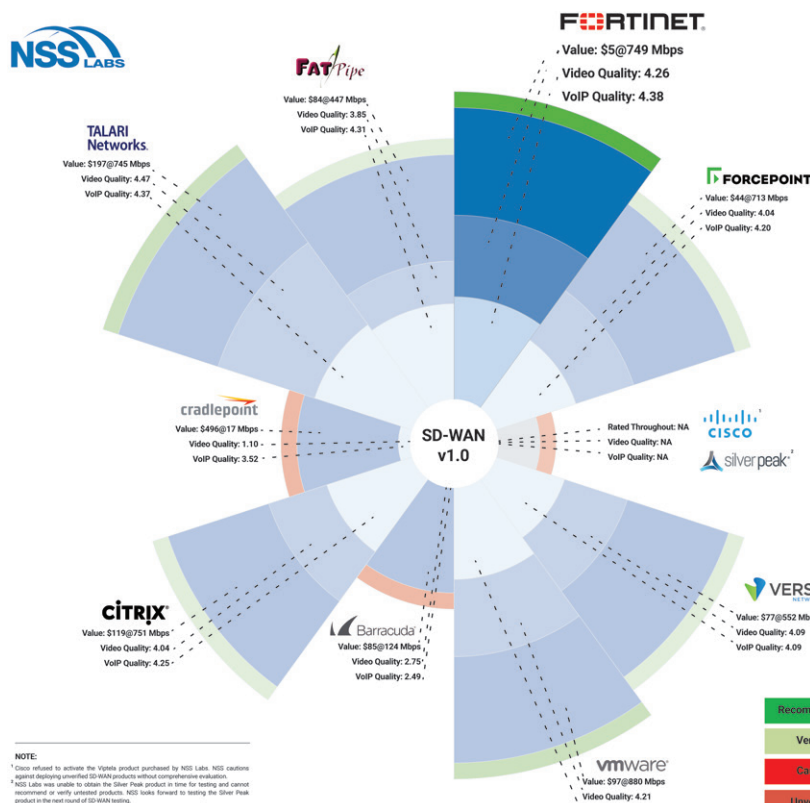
NSS LABS

FORTINET
Value: $5@749 Mbps
Video Quality: 4.26
VoIP Quality: 4.38

FatPipe
Value: $84@447 Mbps
Video Quality: 3.85
VoIP Quality: 4.31

TALARI Networks
Value: $197@745 Mbps
Video Quality: 4.47
VoIP Quality: 4.37

FORCEPOINT
Value: $44@713 Mbps
Video Quality: 4.04
VoIP Quality: 4.20

cradlepoint
Value: $496@17 Mbps
Video Quality: 1.10
VoIP Quality: 3.52

SD-WAN v1.0

Rated Throughout: NA
Video Quality: NA
VoIP Quality: NA

CISCO
silverpeak

CITRIX
Value: $119@751 Mbps
Video Quality: 4.04
VoIP Quality: 4.25

Barracuda
Value: $85@124 Mbps
Video Quality: 2.75
VoIP Quality: 2.49

VERS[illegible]
Value: $77@552 Mb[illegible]
Video Quality: 4.09
VoIP Quality: 4.09

vmware
Value: $97@880 Mbps
Video Quality: 4.21

Recom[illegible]
Ve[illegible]
Ca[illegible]

NOTE:
1 Cisco refused to activate the Viptela product purchased by NSS Labs. NSS cautions against deploying unverified SD-WAN products without comprehensive evaluation.
2 NSS Labs was unable to obtain the Silver Peak product in time for testing and cannot recommend or verify untested products. NSS looks forward to testing the Silver Peak product in the next round of SD-WAN testing.